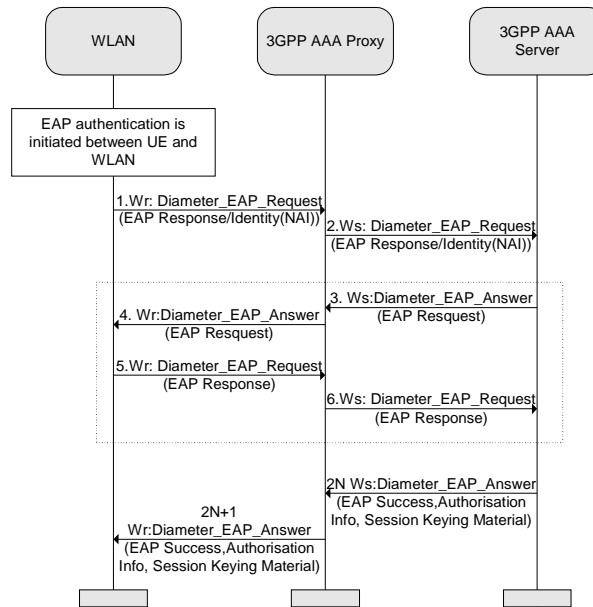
WLAN

3GPP AAA Proxy

3GPP AAA Server

EAP authentication is initiated between UE and WLAN

1.Wr: Diameter_EAP_Request
(EAP Response/Identity(NAI))

2.Ws: Diameter_EAP_Request
(EAP Response/Identity(NAI))

3. Ws:Diameter_EAP_Answer
(EAP Resquest)

4. Wr:Diameter_EAP_Answer
(EAP Resquest)

5.Wr: Diameter_EAP_Request
(EAP Response)

6.Ws: Diameter_EAP_Request
(EAP Response)

2N Ws:Diameter_EAP_Answer
(EAP Success,Authorisation Info, Session Keying Material)

2N+1
Wr:Diameter_EAP_Answer
(EAP Success,Authorisation Info, Session Keying Material)